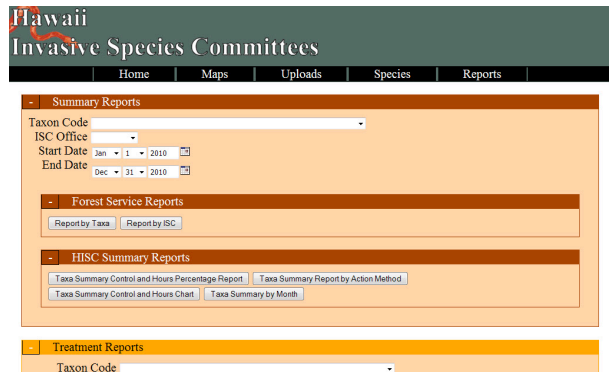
Hawaii
Invasive Species Committees

Home | Maps | Uploads | Species | Reports

- Summary Reports

Taxon Code
ISC Office
Start Date Jan 1 2010
End Date Dec 31 2010

- Forest Service Reports

Report by Taxa | Report by ISC

- HISC Summary Reports

Taxa Summary Control and Hours Percentage Report | Taxa Summary Report by Action Method
Taxa Summary Control and Hours Chart | Taxa Summary by Month

- Treatment Reports

Taxon Code